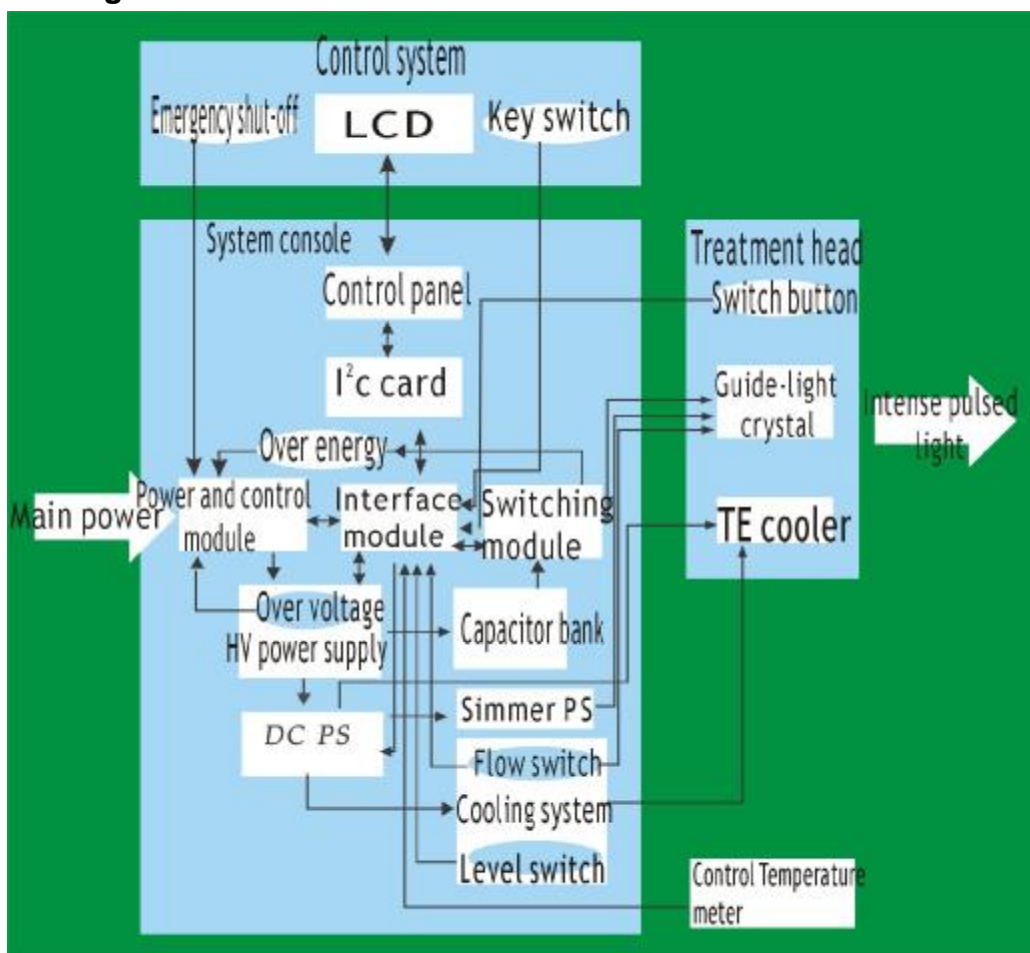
Control system
Emergency shut-off
LCD
Key switch
System console
Control panel
$I^2c$ card
Over energy
Power and control module
Interface module
Switching module
Main power
Over voltage
HV power supply
Capacitor bank
DC PS
Simmer PS
Flow switch
Cooling system
Level switch
Treatment head
Switch button
Guide-light crystal
Intense pulsed light
TE cooler
Control Temperature meter